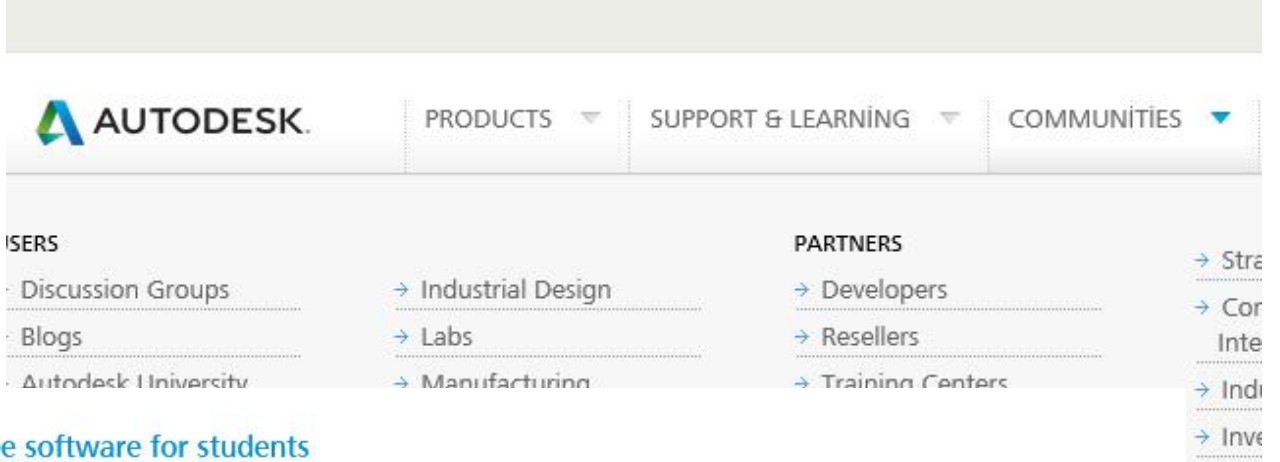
AUTODESK.

PRODUCTS SUPPORT & LEARNİNG COMMUNİTİES

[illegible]SERS
Discussion Groups
Blogs
Autodesk University

→ Industrial Design
→ Labs
→ Manufacturing

PARTNERS
→ Developers
→ Resellers
→ Training Centers

→ Stra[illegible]
→ Cor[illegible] Inte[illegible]
→ Indu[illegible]
→ Inve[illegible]

e software for students